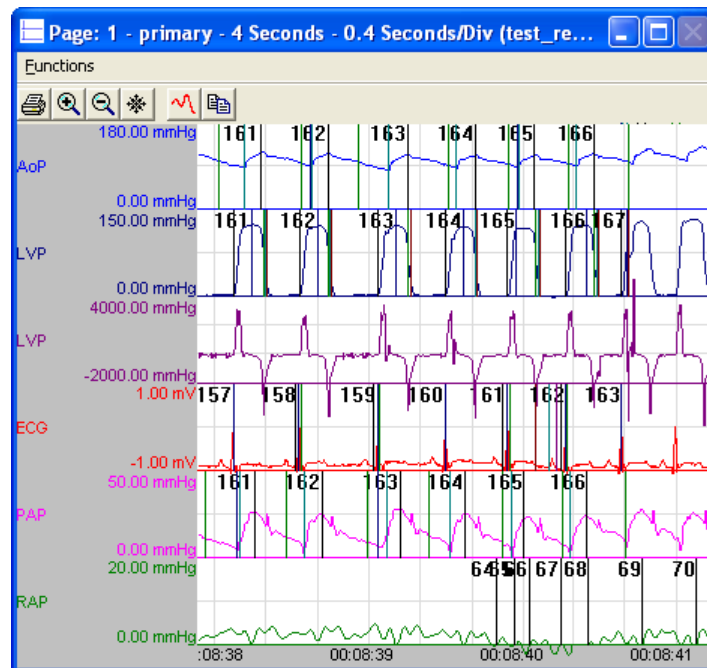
Page: 1 - primary - 4 Seconds - 0.4 Seconds/Div (test_re...

Functions

180.00 mmHg
AoP
0.00 mmHg
161 162 163 164 165 166

150.00 mmHg
LVP
0.00 mmHg
161 162 163 164 165 166 167

4000.00 mmHg
LVP
-2000.00 mmHg

1.00 mV
ECG
-1.00 mV
157 158 159 160 161 162 163

50.00 mmHg
PAP
0.00 mmHg
161 162 163 164 165 166

20.00 mmHg
RAP
0.00 mmHg
64 65 66 67 68 69 70

:08:38 00:08:39 00:08:40 00:08:41